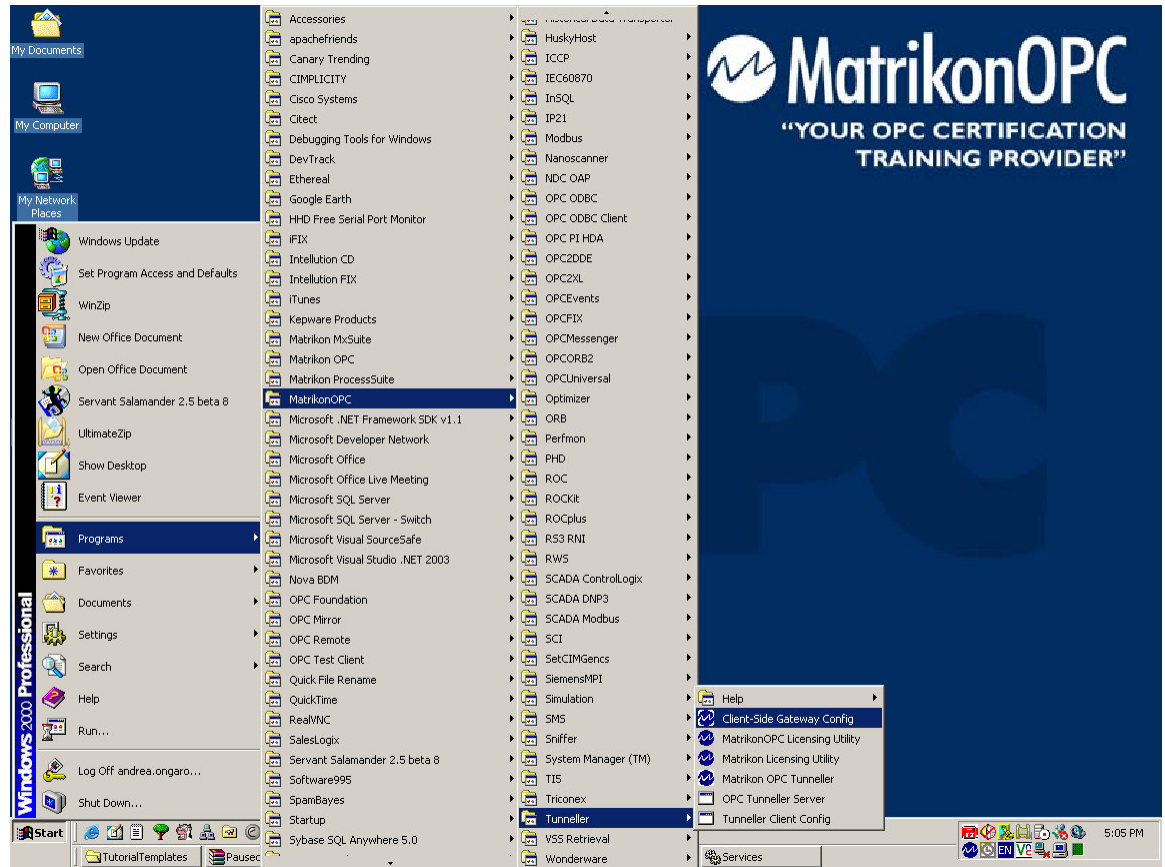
My Documents
My Computer
My Network Places

Windows Update
Set Program Access and Defaults
WinZip
New Office Document
Open Office Document
Servant Salamander 2.5 beta 8
UltimateZip
Show Desktop
Event Viewer
Programs
Favorites
Documents
Settings
Search
Help
Run...
Log Off andrea.ongaro...
Shut Down...
Windows 2000 Professional

Accessories
apachefriends
Canary Trending
CIMPLICITY
Cisco Systems
Citect
Debugging Tools for Windows
DevTrack
Ethereal
Google Earth
HHD Free Serial Port Monitor
iFIX
Intellution CD
Intellution FIX
iTunes
Kepware Products
Matrikon MxSuite
Matrikon OPC
Matrikon ProcessSuite
MatrikonOPC
Microsoft .NET Framework SDK v1.1
Microsoft Developer Network
Microsoft Office
Microsoft Office Live Meeting
Microsoft SQL Server
Microsoft SQL Server - Switch
Microsoft Visual SourceSafe
Microsoft Visual Studio .NET 2003
Nova BDM
OPC Foundation
OPC Mirror
OPC Remote
OPC Test Client
Quick File Rename
QuickTime
RealVNC
SalesLogix
Servant Salamander 2.5 beta 8
Software995
SpamBayes
Startup
Sybase SQL Anywhere 5.0

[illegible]
HuskyHost
ICCP
IEC60870
InSQL
IP21
Modbus
Nanoscanner
NDC OAP
OPC ODBC
OPC ODBC Client
OPC PI HDA
OPC2DDE
OPC2XL
OPCEvents
OPCFIX
OPCMessenger
OPCORB2
OPCUniversal
Optimizer
ORB
Perfmon
PHD
ROC
ROCkit
ROCplus
RS3 RNI
RWS
SCADA ControlLogix
SCADA DNP3
SCADA Modbus
SCI
SetCIMGencs
SiemensMPI
Simulation
SMS
Sniffer
System Manager (TM)
TI5
Triconex
Tunneller
VSS Retrieval
Wonderware

Help
Client-Side Gateway Config
MatrikonOPC Licensing Utility
Matrikon Licensing Utility
Matrikon OPC Tunneller
OPC Tunneller Server
Tunneller Client Config

MatrikonOPC
"YOUR OPC CERTIFICATION TRAINING PROVIDER"

Start
TutorialTemplates
Pausec
Services
EN
5:05 PM